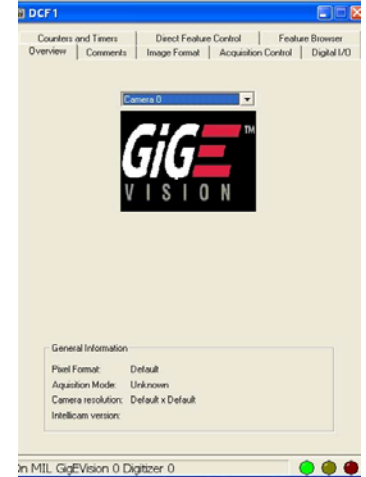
DCF 1

Counters and Timers | Direct Feature Control | Feature Browser
Overview | Comments | Image Format | Acquisition Control | Digital I/O

Camera 0

GiGE™
VISION

General Information

Pixel Format: Default
Aquisition Mode: Unknown
Camera resolution: Default x Default
Intellicam version:

On MIL GigEVision 0 Digitizer 0